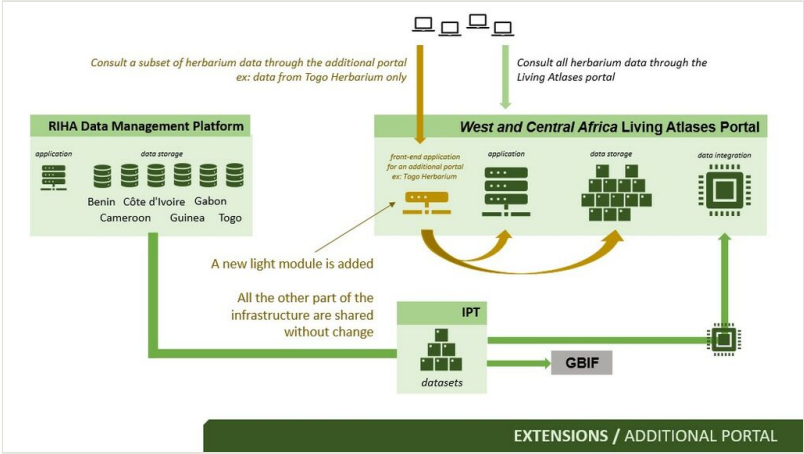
Consult a subset of herbarium data through the additional portal
ex: data from Togo Herbarium only

Consult all herbarium data through the Living Atlases portal

RIHA Data Management Platform

application

data storage

Benin Côte d'Ivoire Gabon
Cameroon Guinea Togo

West and Central Africa Living Atlases Portal

front-end application for an additional portal ex: Togo Herbarium

application

data storage

data integration

A new light module is added

All the other part of the infrastructure are shared without change

IPT

datasets

GBIF

EXTENSIONS / ADDITIONAL PORTAL